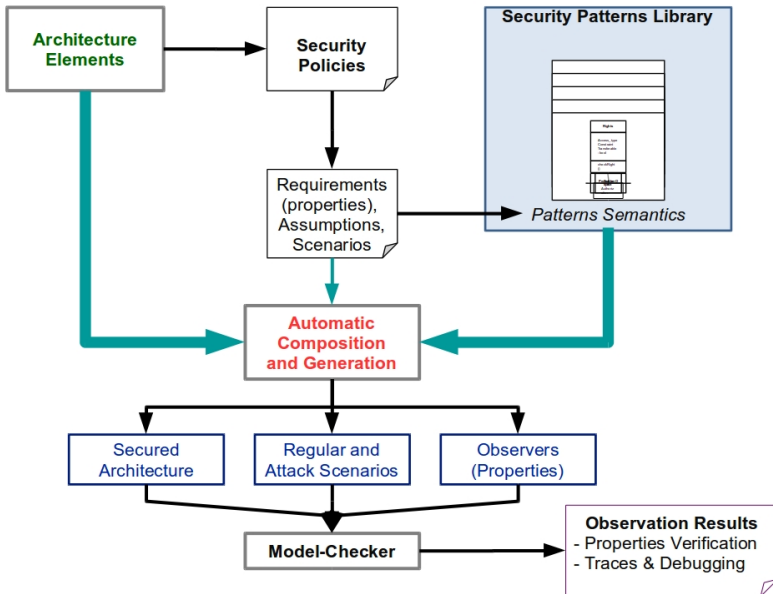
Architecture Elements

Security Policies

Security Patterns Library

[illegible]

Requirements (properties), Assumptions, Scenarios

Patterns Semantics

Automatic Composition and Generation

Secured Architecture

Regular and Attack Scenarios

Observers (Properties)

Model-Checker

Observation Results
- Properties Verification
- Traces & Debugging